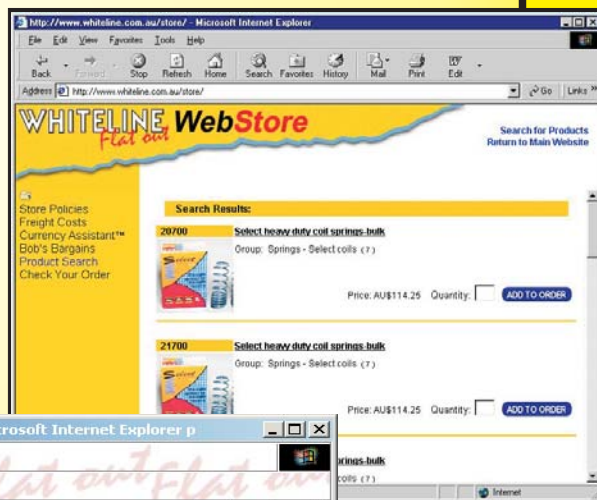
http://www.whiteline.com.au/store/ - Microsoft Internet Explorer

File Edit View Favorites Tools Help

Back Forward Stop Refresh Home Search Favorites History Mail Print Edit

Address http://www.whiteline.com.au/store/ Go Links

WHITELINE Flat out WebStore

Search for Products
Return to Main Website

Store Policies
Freight Costs
Currency Assistant™
Bob's Bargains
Product Search
Check Your Order

Search Results:

20700 Select heavy duty coil springs-bulk
Group: Springs - Select coils (7)
Price: AU$114.25 Quantity: ADD TO ORDER

21700 Select heavy duty coil springs-bulk
Group: Springs - Select coils (7)
Price: AU$114.25 Quantity: ADD TO ORDER

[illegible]rings-bulk
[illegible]oils (7)

Internet

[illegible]rosoft Internet Explorer p

Flat out Flat ou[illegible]